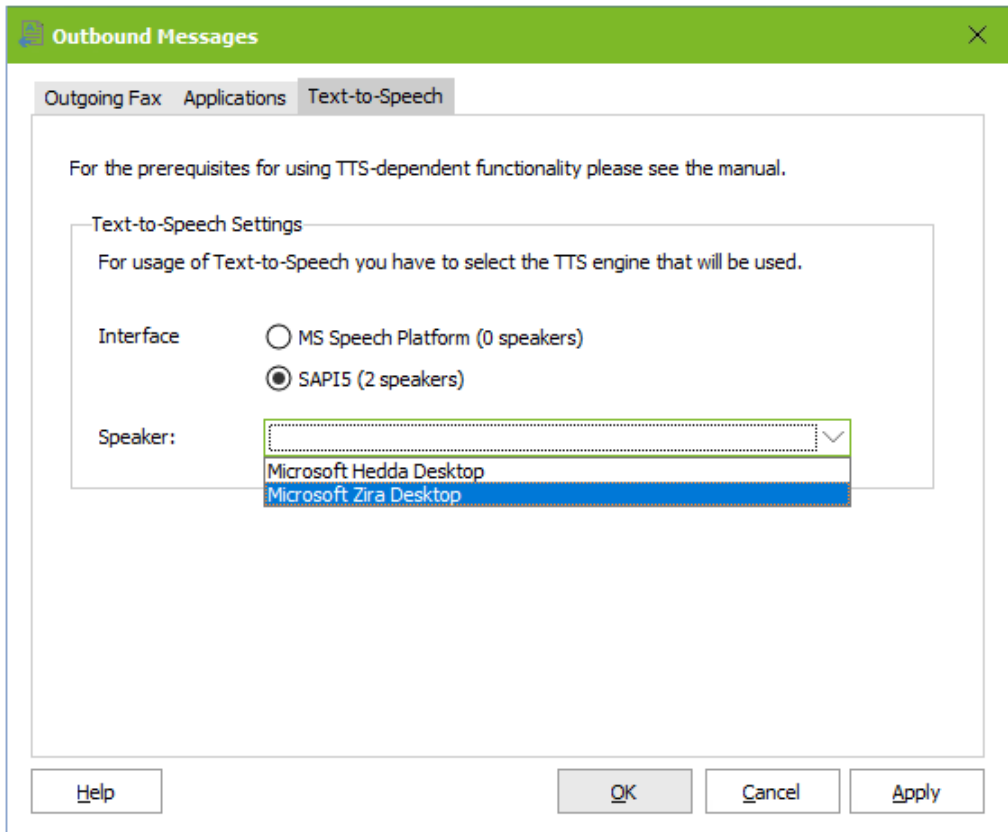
Outbound Messages

Outgoing Fax Applications Text-to-Speech

For the prerequisites for using TTS-dependent functionality please see the manual.

Text-to-Speech Settings

For usage of Text-to-Speech you have to select the TTS engine that will be used.

Interface

MS Speech Platform (0 speakers)

SAPI5 (2 speakers)

Speaker:

Microsoft Hedda Desktop

Microsoft Zira Desktop

Help

OK

Cancel

Apply